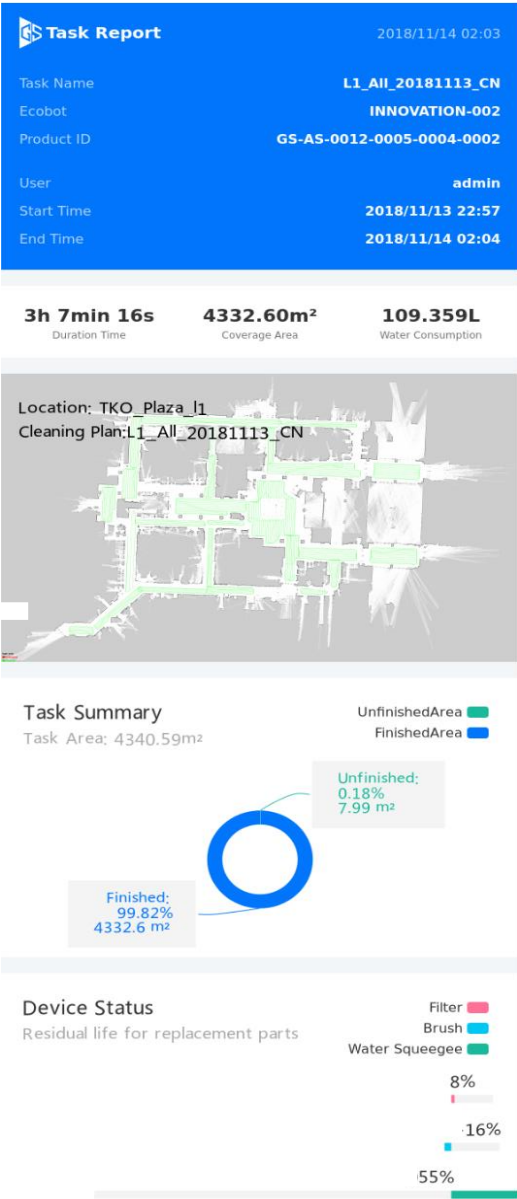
Task Report 2018/11/14 02:03

Task Name L1_All_20181113_CN
Ecobot INNOVATION-002
Product ID GS-AS-0012-0005-0004-0002

User admin
Start Time 2018/11/13 22:57
End Time 2018/11/14 02:04

3h 7min 16s
Duration Time

4332.60m²
Coverage Area

109.359L
Water Consumption

Location: TKO_Plaza_l1
Cleaning Plan:L1_All_20181113_CN

Task Summary
Task Area: 4340.59m²

UnfinishedArea
FinishedArea

Unfinished:
0.18%
7.99 m²

Finished:
99.82%
4332.6 m²

Device Status
Residual life for replacement parts

Filter
Brush
Water Squeegee

8%
16%
55%